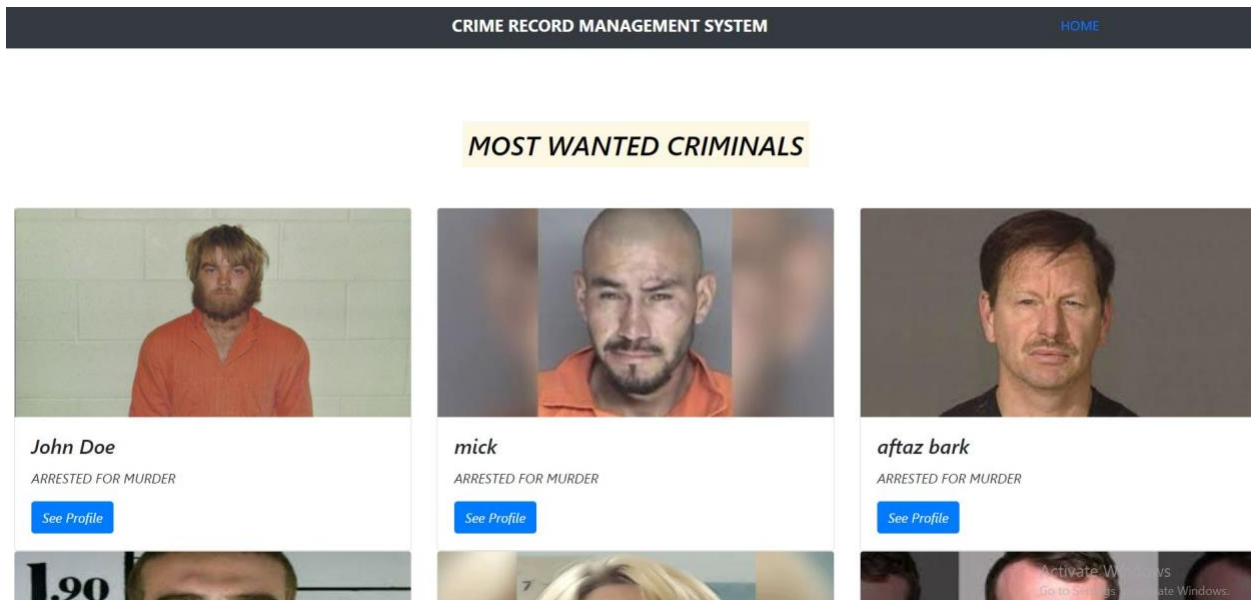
CRIME RECORD MANAGEMENT SYSTEM HOME

MOST WANTED CRIMINALS

John Doe

ARRESTED FOR MURDER

See Profile

mick

ARRESTED FOR MURDER

See Profile

aftaz bark

ARRESTED FOR MURDER

See Profile

Activate Windows
Go to Settings to activate Windows.